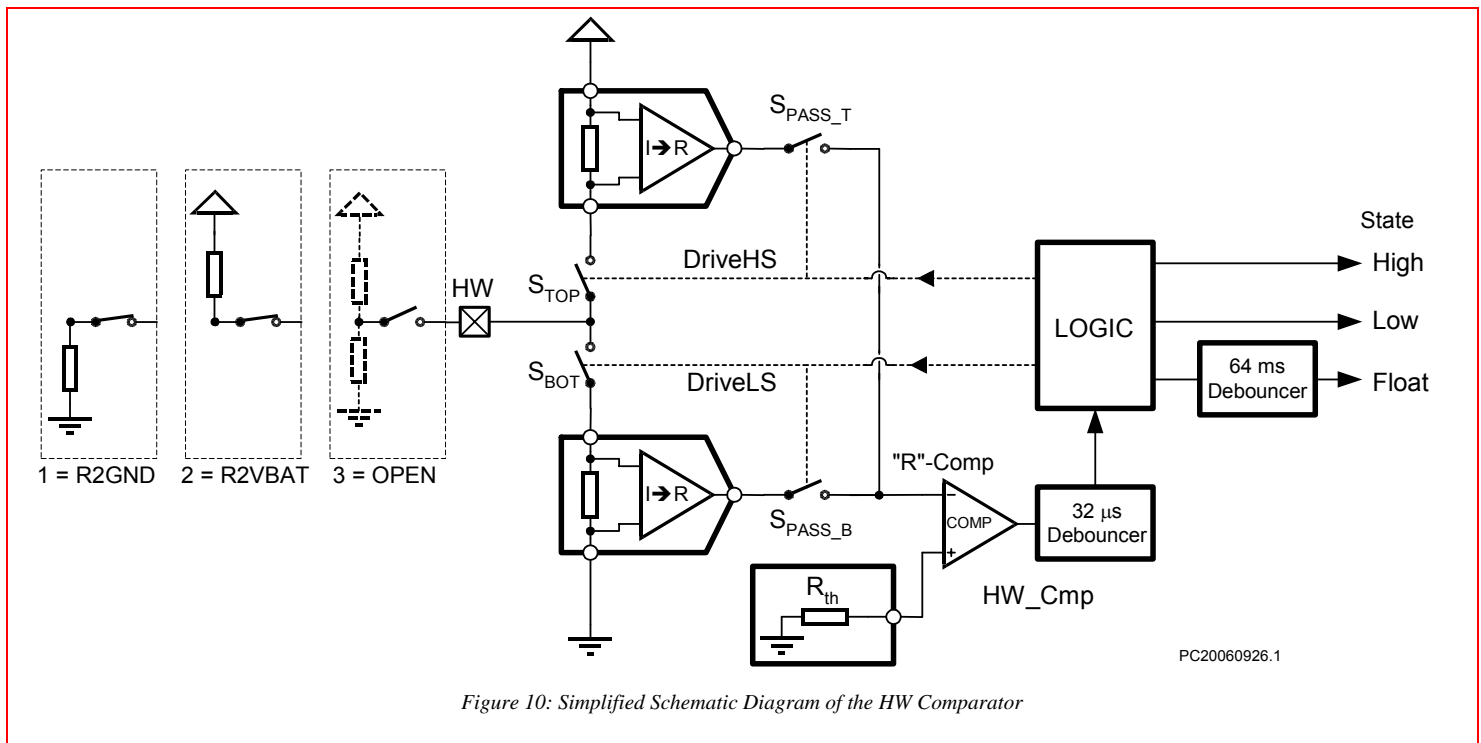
$S_{PASS\_T}$

I➔R

State

DriveHS

High

$S_{TOP}$

HW

LOGIC

Low

$S_{BOT}$

DriveLS

64 ms Debouncer

Float

"R"-Comp

I➔R

$S_{PASS\_B}$

COMP

32 μs Debouncer

1 = R2GND

2 = R2VBAT

3 = OPEN

$R_{th}$

HW_Cmp

PC20060926.1

Figure 10: Simplified Schematic Diagram of the HW Comparator